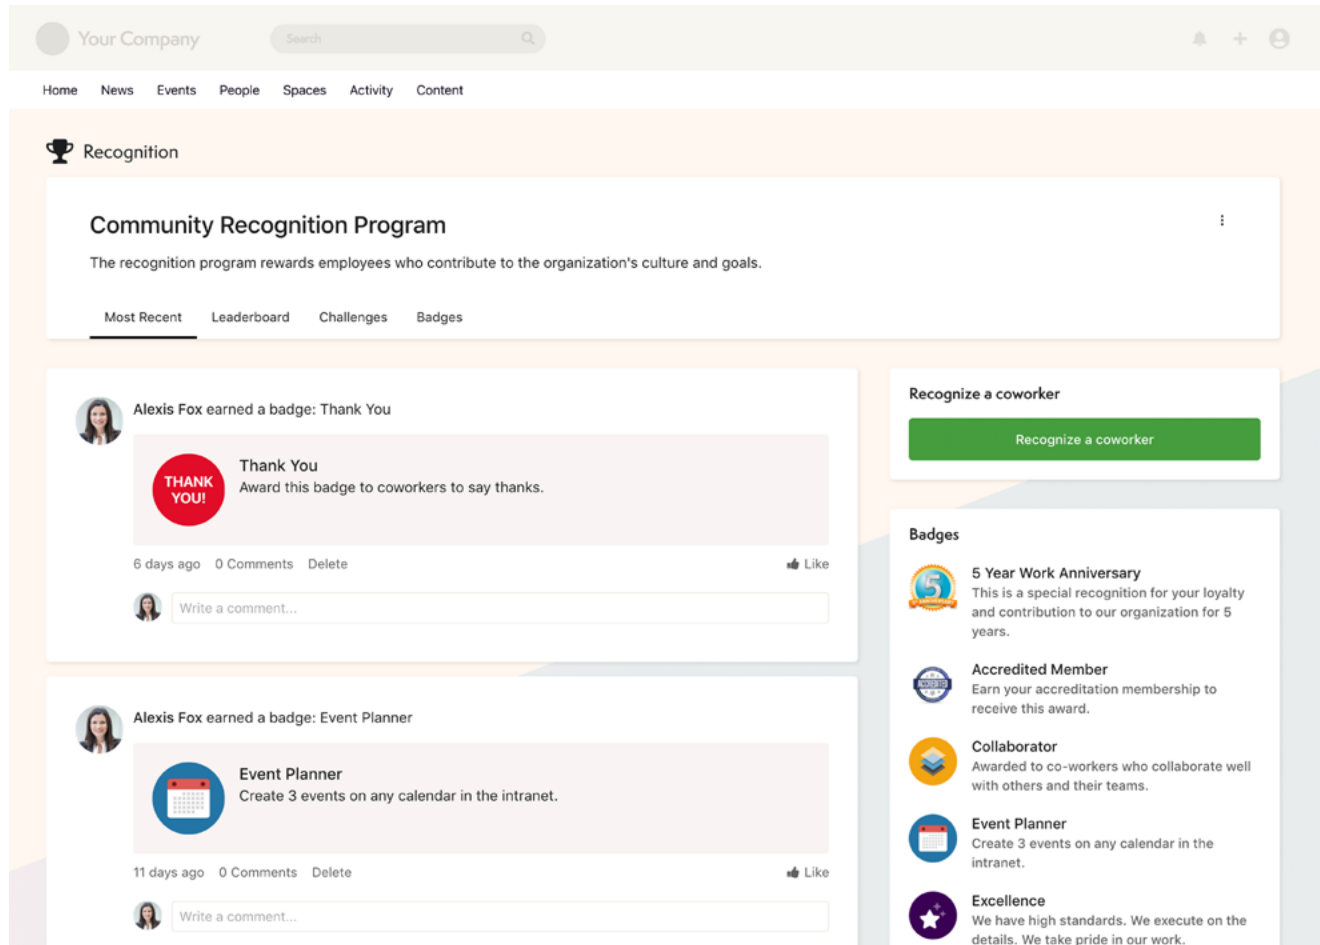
Your Company

Search

Home News Events People Spaces Activity Content

Recognition

Community Recognition Program

The recognition program rewards employees who contribute to the organization's culture and goals.

Most Recent Leaderboard Challenges Badges

Alexis Fox earned a badge: Thank You

THANK YOU!

Thank You
Award this badge to coworkers to say thanks.

6 days ago 0 Comments Delete Like

Write a comment...

Alexis Fox earned a badge: Event Planner

Event Planner
Create 3 events on any calendar in the intranet.

11 days ago 0 Comments Delete Like

Write a comment...

Recognize a coworker

Recognize a coworker

Badges

5 Year Work Anniversary
This is a special recognition for your loyalty and contribution to our organization for 5 years.

Accredited Member
Earn your accreditation membership to receive this award.

Collaborator
Awarded to co-workers who collaborate well with others and their teams.

Event Planner
Create 3 events on any calendar in the intranet.

Excellence
We have high standards. We execute on the details. We take pride in our work.